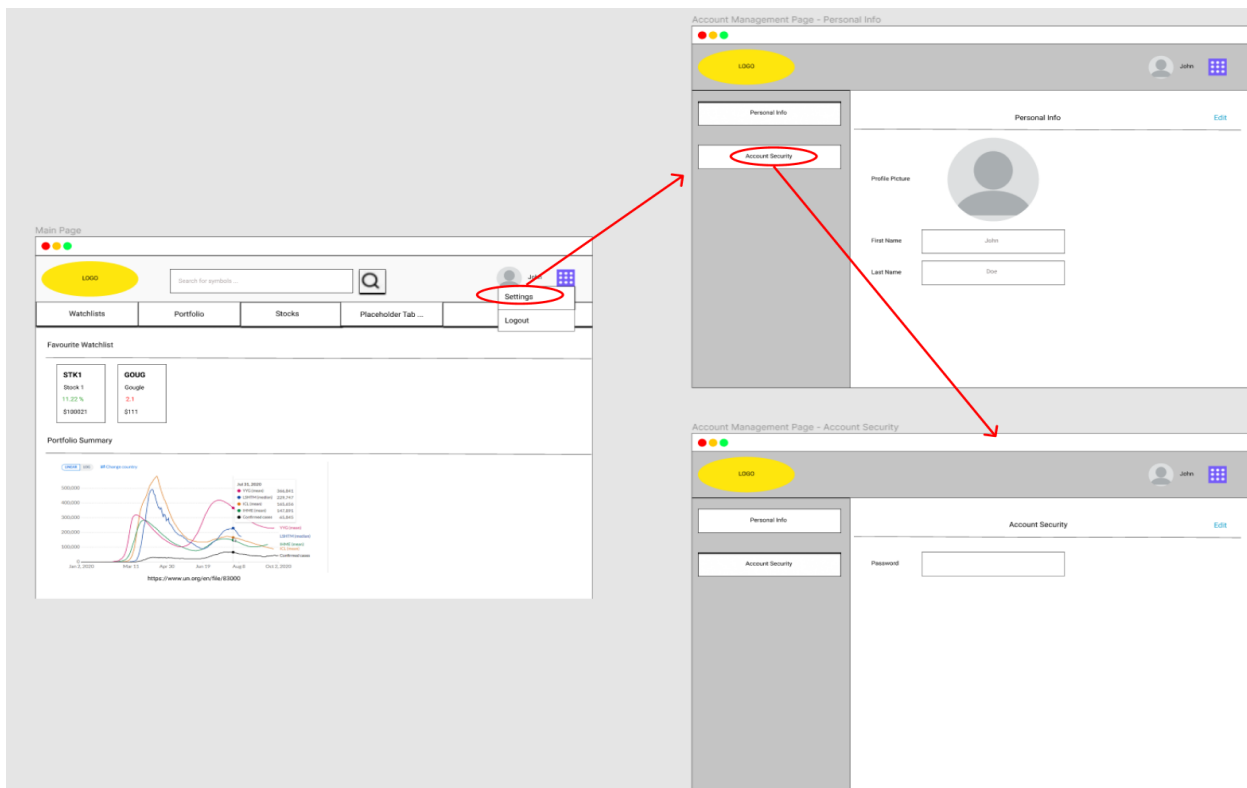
Main Page

LOGO

Search for symbols ...

John

Settings

Logout

Watchlists | Portfolio | Stocks | Placeholder Tab ...

Favourite Watchlist

STK1
Stock 1
11.22 %
$100021

GOUG
Gougle
2.1
$111

Portfolio Summary

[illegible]

600,000
400,000
300,000
200,000
500,000
0

Jan 2, 2020 Mar 11 Apr 30 Jun 19 Aug 8 Oct 2, 2020

https://www.un.org/en/file/83000

Account Management Page - Personal Info

LOGO

John

Personal Info

Account Security

Personal Info

Edit

Profile Picture

First Name
John

Last Name
Doe

Account Management Page - Account Security

LOGO

John

Personal Info

Account Security

Account Security

Edit

Password